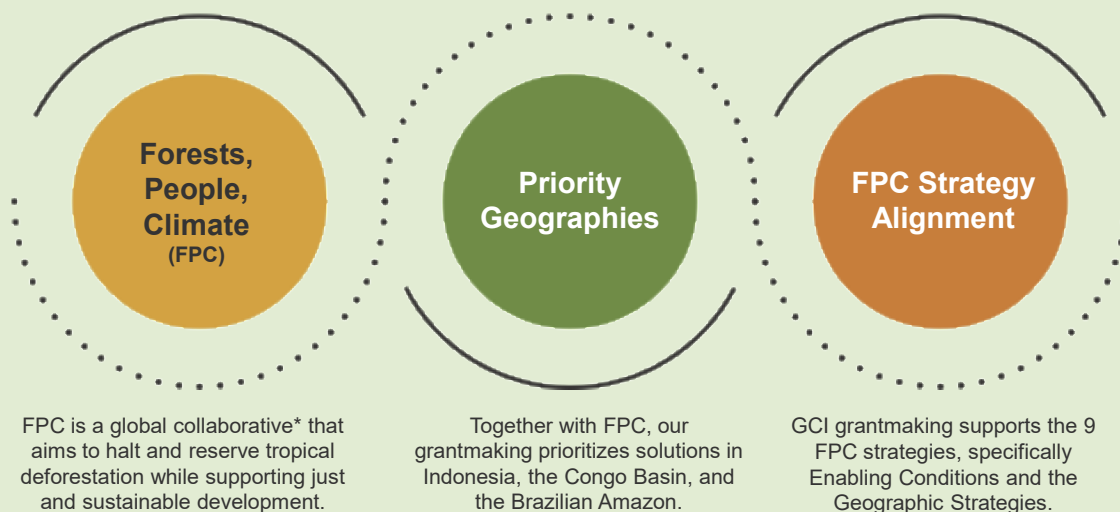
Forests, People, Climate
(FPC)

Priority Geographies

FPC Strategy Alignment

FPC is a global collaborative* that aims to halt and reserve tropical deforestation while supporting just and sustainable development.

Together with FPC, our grantmaking prioritizes solutions in Indonesia, the Congo Basin, and the Brazilian Amazon.

GCI grantmaking supports the 9 FPC strategies, specifically Enabling Conditions and the Geographic Strategies.